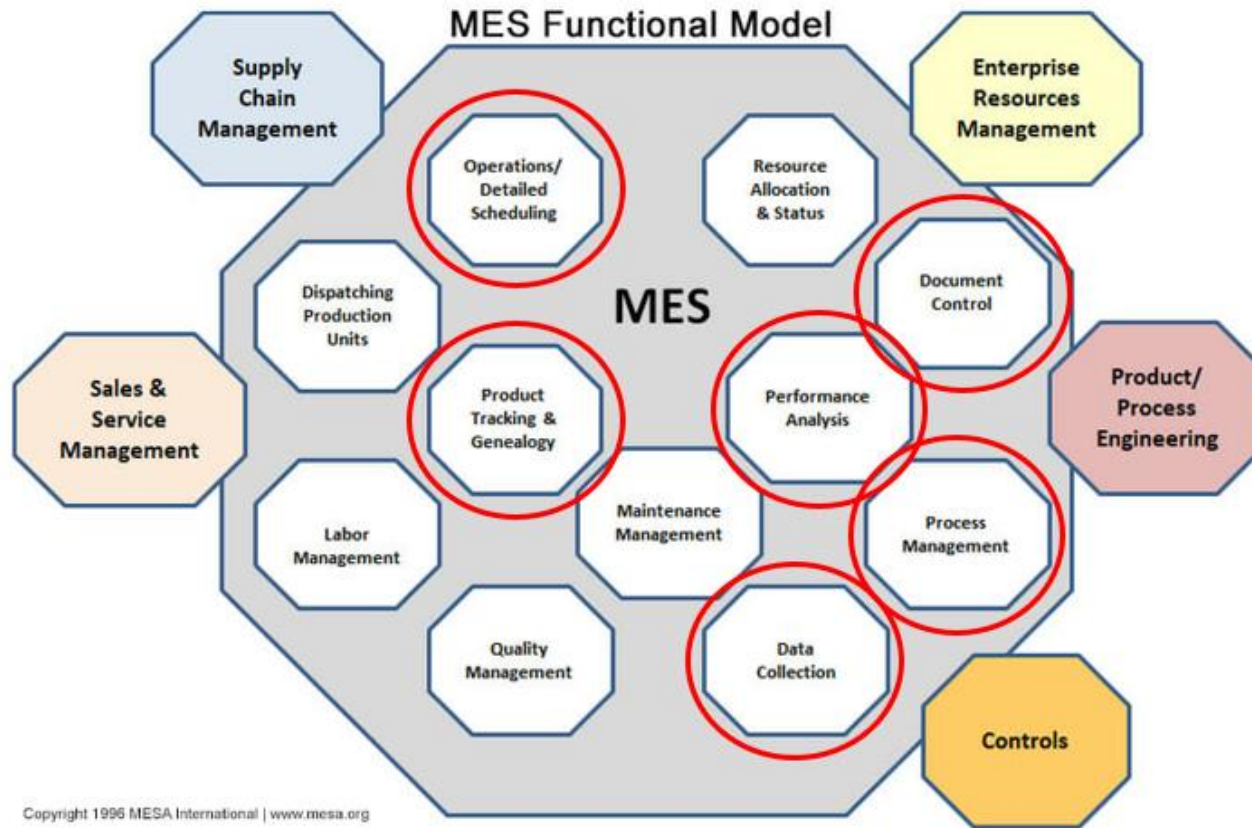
MES Functional Model

Supply Chain Management

Enterprise Resources Management

Operations/ Detailed Scheduling

Resource Allocation & Status

Dispatching Production Units

MES

Document Control

Sales & Service Management

Product Tracking & Genealogy

Performance Analysis

Product/ Process Engineering

Maintenance Management

Labor Management

Process Management

Quality Management

Data Collection

Controls

Copyright 1996 MESA International | www.mesa.org